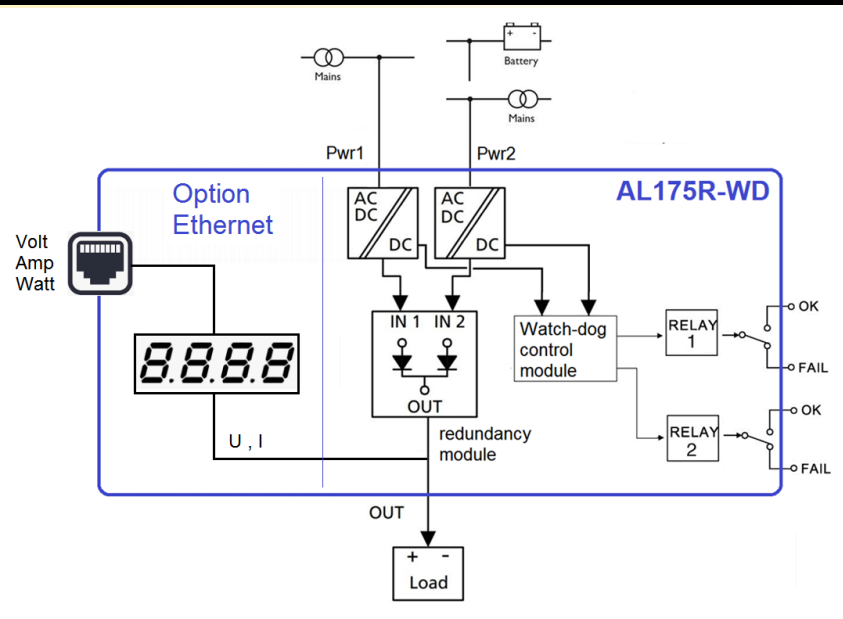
Mains

Battery

Mains

Pwr1

Pwr2

Option Ethernet

AL175R-WD

Volt
Amp
Watt

AC
DC
DC

AC
DC
DC

8.8.8.8

IN 1 IN 2

OUT

Watch-dog control module

RELAY 1

RELAY 2

OK

FAIL

OK

FAIL

U , I

redundancy module

OUT

+ -
Load